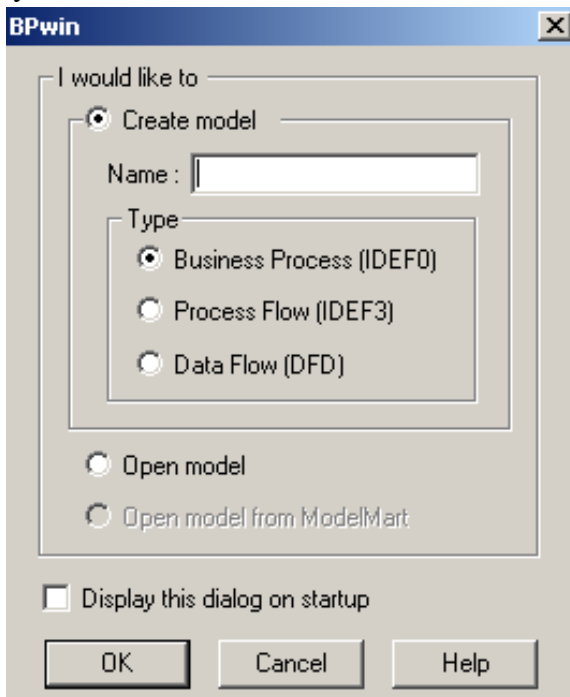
BPwin

I would like to

Create model

Name :

Type

Business Process (IDEF0)

Process Flow (IDEF3)

Data Flow (DFD)

Open model

Open model from ModelMart

Display this dialog on startup

OK

Cancel

Help